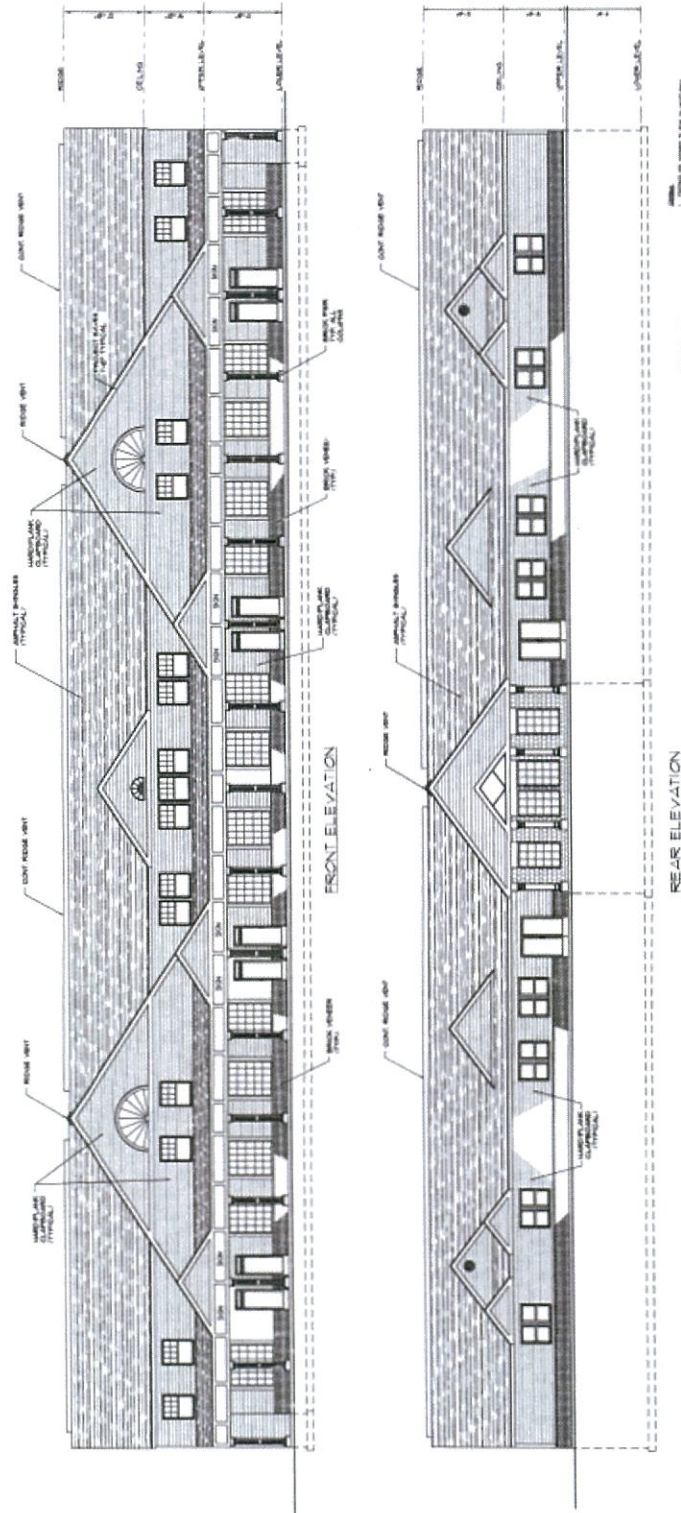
RIDGE
CEILING
UPPER LEVEL
LOWER LEVEL

CONT. RIDGE VENT
RIDGE VENT
HARDIPLANK CLAPBOARD (TYPICAL)
ASPHALT SHINGLES (TYPICAL)
CONT. RIDGE VENT
RIDGE VENT
HARDIPLANK CLAPBOARD (TYPICAL)
BRICK PIER (TYP. ALL COLUMNS)
BRICK VENEER (TYP.)
HARDIPLANK CLAPBOARD (TYPICAL)
BRICK VENEER (TYP.)
SIGN
SIGN
SIGN
SIGN
SIGN
SIGN
SIGN

FRONT ELEVATION

RIDGE
CEILING
UPPER LEVEL
LOWER LEVEL

CONT. RIDGE VENT
HARDIPLANK CLAPBOARD (TYPICAL)
ASPHALT SHINGLES (TYPICAL)
RIDGE VENT
CONT. RIDGE VENT
HARDIPLANK CLAPBOARD (TYPICAL)

REAR ELEVATION